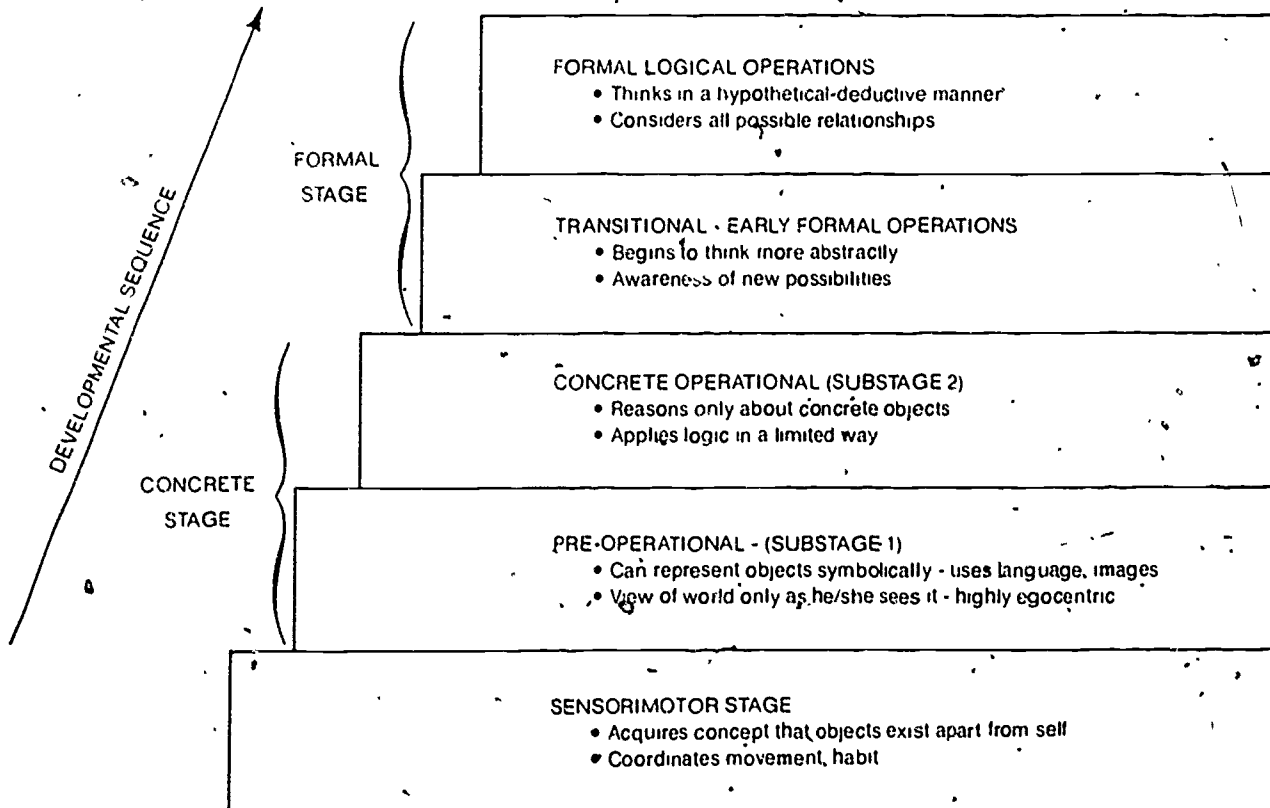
DEVELOPMENTAL SEQUENCE

FORMAL STAGE

CONCRETE STAGE

FORMAL LOGICAL OPERATIONS
• Thinks in a hypothetical-deductive manner
• Considers all possible relationships

TRANSITIONAL - EARLY FORMAL OPERATIONS
• Begins to think more abstractly
• Awareness of new possibilities

CONCRETE OPERATIONAL (SUBSTAGE 2)
• Reasons only about concrete objects
• Applies logic in a limited way

PRE-OPERATIONAL - (SUBSTAGE 1)
• Can represent objects symbolically - uses language, images
• View of world only as he/she sees it - highly egocentric

SENSORIMOTOR STAGE
• Acquires concept that objects exist apart from self
• Coordinates movement, habit